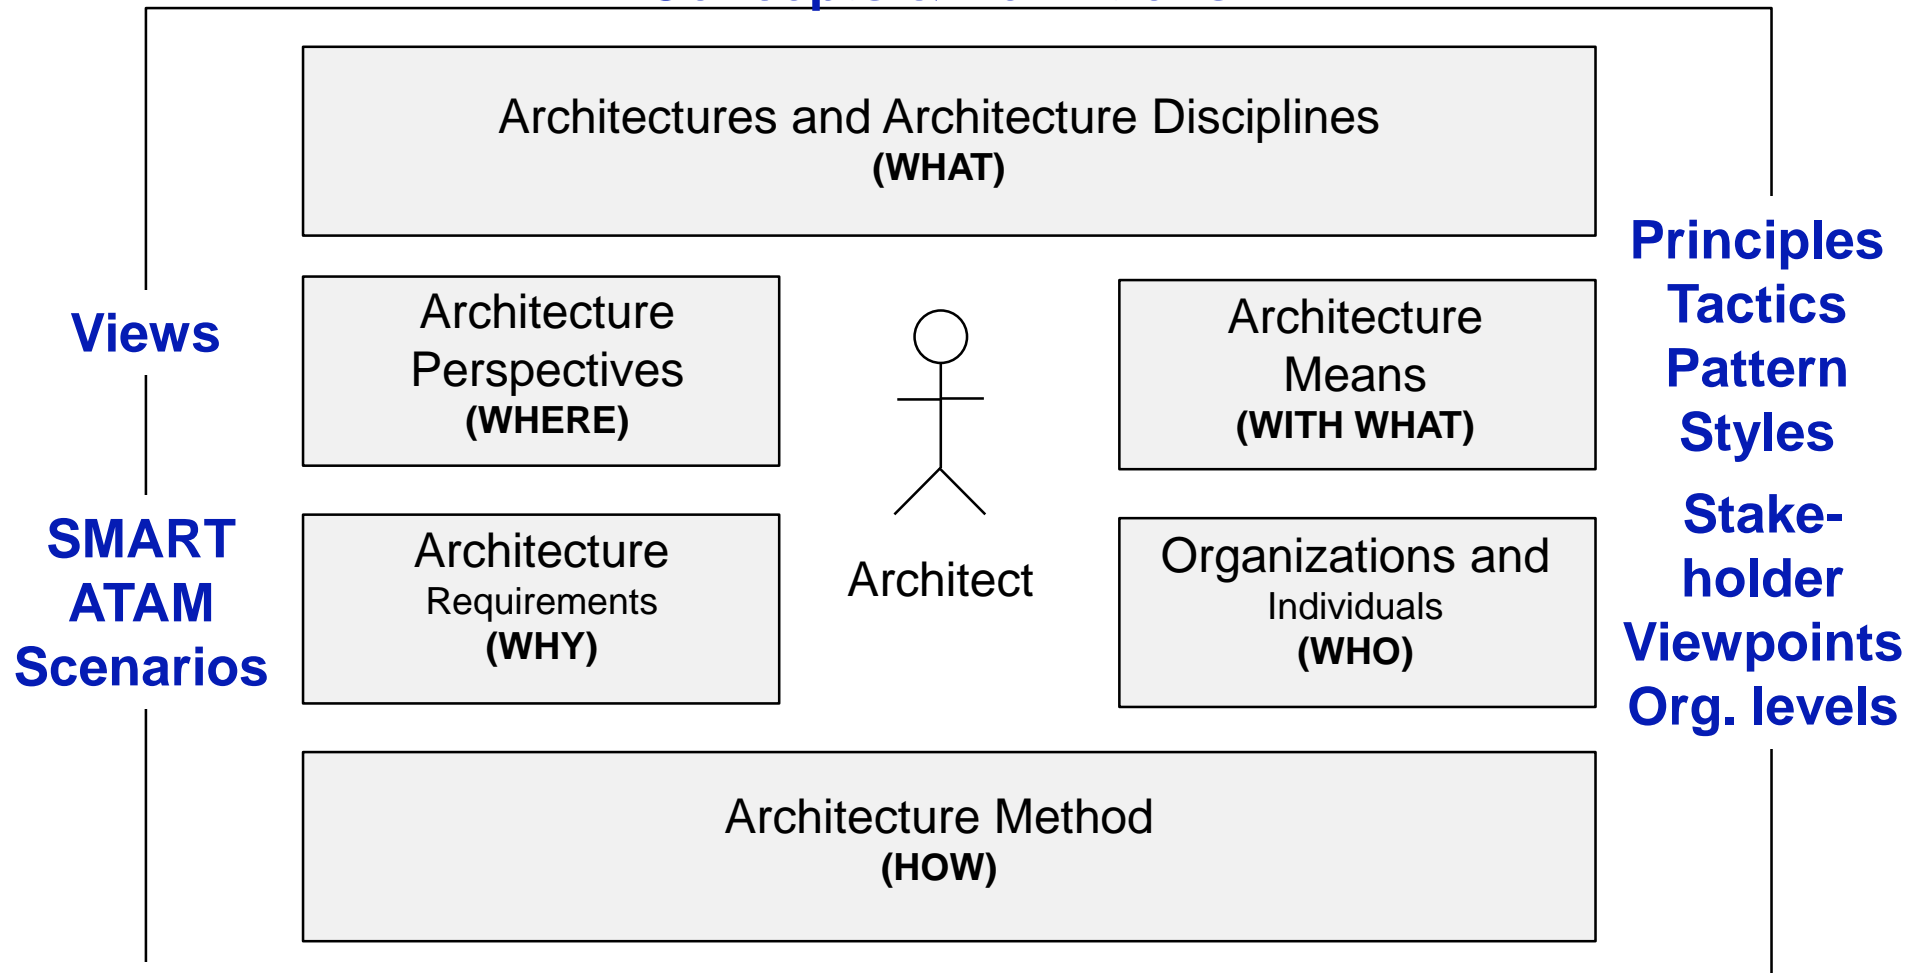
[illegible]

Architectures and Architecture Disciplines
(WHAT)

Views

Architecture Perspectives
(WHERE)

Architect

Architecture Means
(WITH WHAT)

Principles
Tactics
Pattern
Styles

SMART
ATAM
Scenarios

Architecture Requirements
(WHY)

Organizations and Individuals
(WHO)

Stakeholder
Viewpoints
Org. levels

Architecture Method
(HOW)